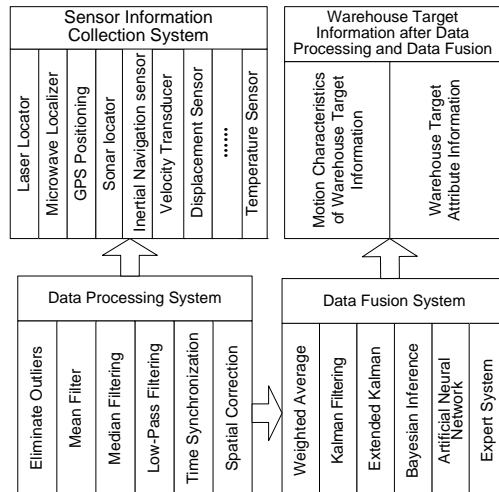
Sensor Information Collection System

Laser Locator
Microwave Localizer
GPS Positioning
Sonar locator
Inertial Navigation sensor
Velocity Transducer
Displacement Sensor
......
Temperature Sensor

Warehouse Target Information after Data Processing and Data Fusion

Motion Characteristics of Warehouse Target Information
Warehouse Target Attribute Information

Data Processing System

Eliminate Outliers
Mean Filter
Median Filtering
Low-Pass Filtering
Time Synchronization
Spatial Correction

Data Fusion System

Weighted Average
Kalman Filtering
Extended Kalman
Bayesian Inference
Artificial Neural Network
Expert System